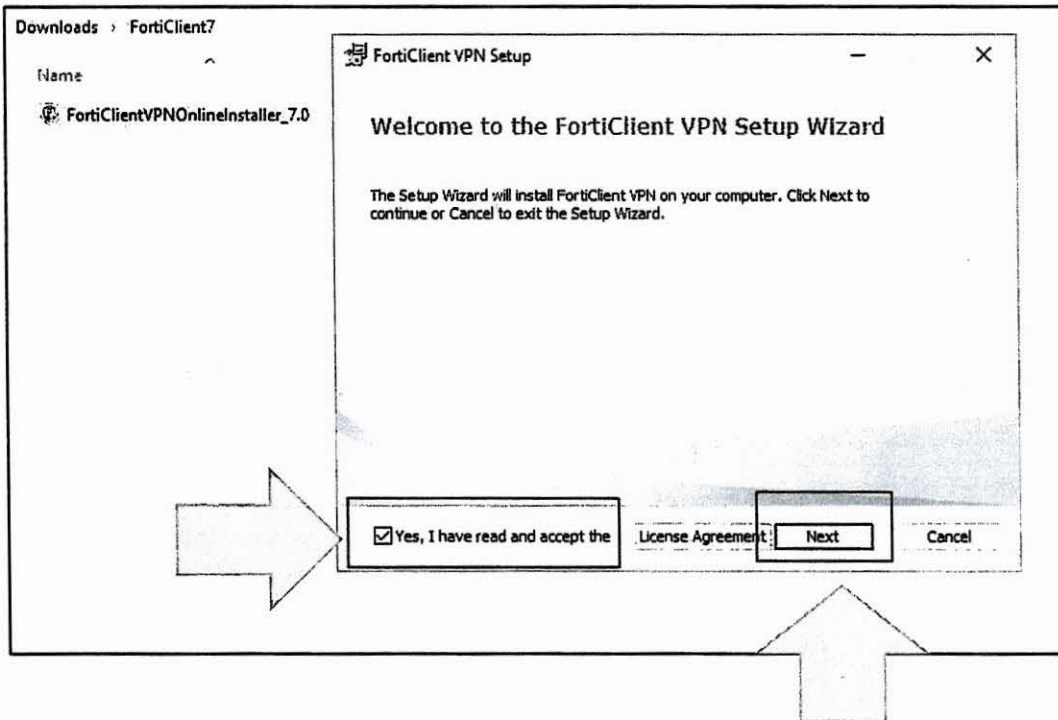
Downloads › FortiClient7

Name

FortiClientVPNOnlineInstaller_7.0

FortiClient VPN Setup

Welcome to the FortiClient VPN Setup Wizard

The Setup Wizard will install FortiClient VPN on your computer. Click Next to continue or Cancel to exit the Setup Wizard.

Yes, I have read and accept the

License Agreement

Next

Cancel